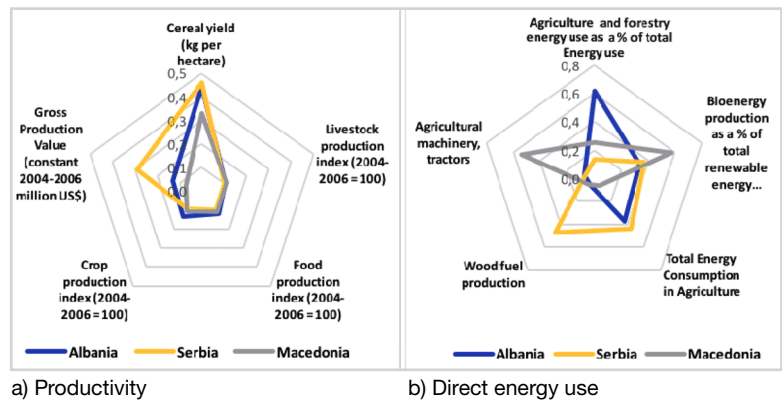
Cereal yield (kg per hectare)

0,5
0,4
0,3
0,2
0,1
0

Livestock production index (2004-2006 = 100)

Food production index (2004-2006 = 100)

Crop production index (2004-2006 = 100)

Gross Production Value (constant 2004-2006 million US$)

Albania Serbia Macedonia

Agriculture and forestry energy use as a % of total Energy use

0,8
0,6
0,4
0,2
0,0

Bioenergy production as a % of total renewable energy...

Total Energy Consumption in Agriculture

Woodfuel production

Agricultural machinery, tractors

Albania Serbia Macedonia

a) Productivity

b) Direct energy use